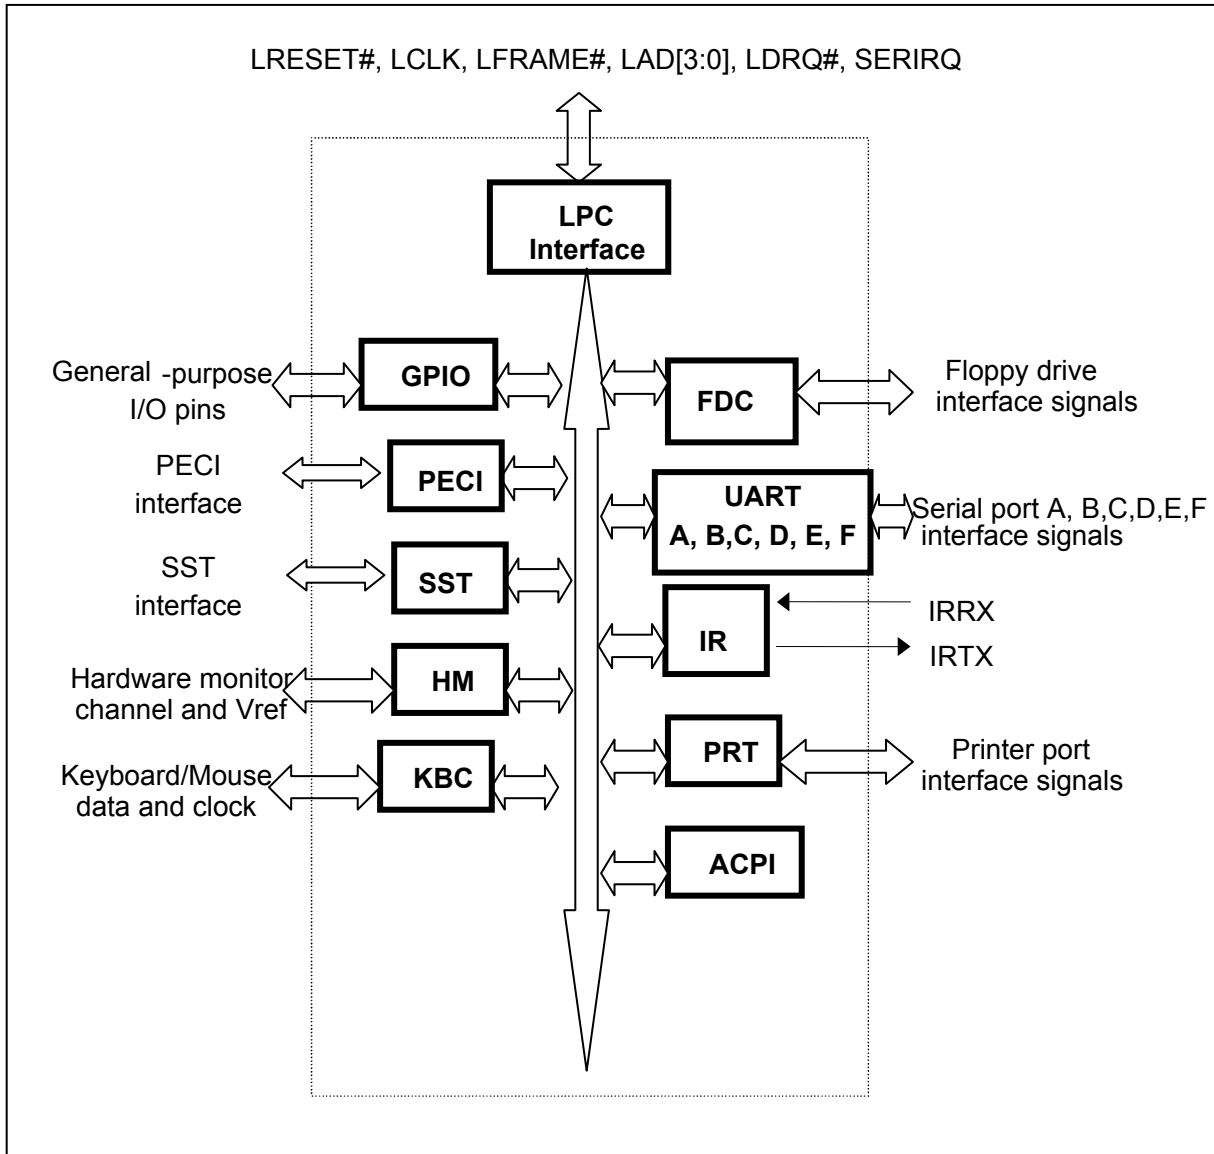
LRESET#, LCLK, LFRAME#, LAD[3:0], LDRQ#, SERIRQ

LPC Interface

General -purpose I/O pins

GPIO

FDC

Floppy drive interface signals

PECI interface

PECI

UART A, B,C, D, E, F

Serial port A, B,C,D,E,F interface signals

SST interface

SST

IR

IRRX

IRTX

Hardware monitor channel and Vref

HM

Keyboard/Mouse data and clock

KBC

PRT

Printer port interface signals

ACPI